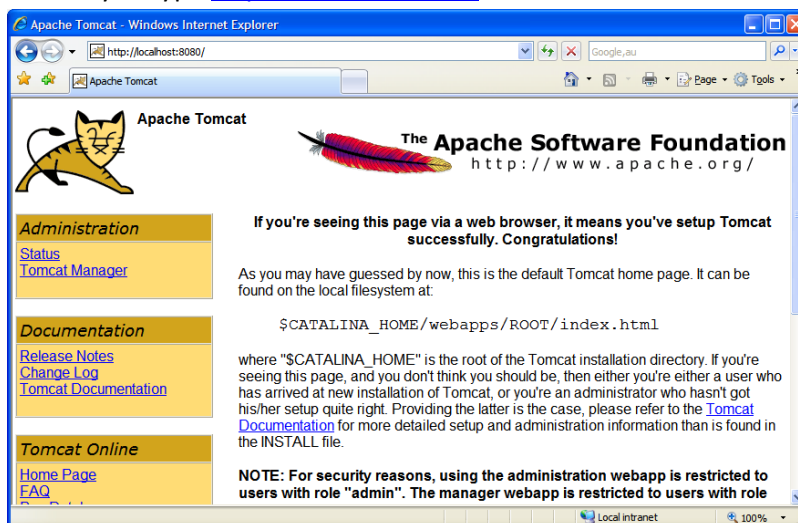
Apache Tomcat - Windows Internet Explorer

http://localhost:8080/

Google,au

Apache Tomcat

Page

Tools

Apache Tomcat

The Apache Software Foundation
http://www.apache.org/

Administration
Status
Tomcat Manager

Documentation
Release Notes
Change Log
Tomcat Documentation

Tomcat Online
Home Page
FAQ

If you're seeing this page via a web browser, it means you've setup Tomcat successfully. Congratulations!

As you may have guessed by now, this is the default Tomcat home page. It can be found on the local filesystem at:

$CATALINA_HOME/webapps/ROOT/index.html

where "$CATALINA_HOME" is the root of the Tomcat installation directory. If you're seeing this page, and you don't think you should be, then either you're either a user who has arrived at new installation of Tomcat, or you're an administrator who hasn't got his/her setup quite right. Providing the latter is the case, please refer to the Tomcat Documentation for more detailed setup and administration information than is found in the INSTALL file.

NOTE: For security reasons, using the administration webapp is restricted to users with role "admin". The manager webapp is restricted to users with role

Local intranet

100%